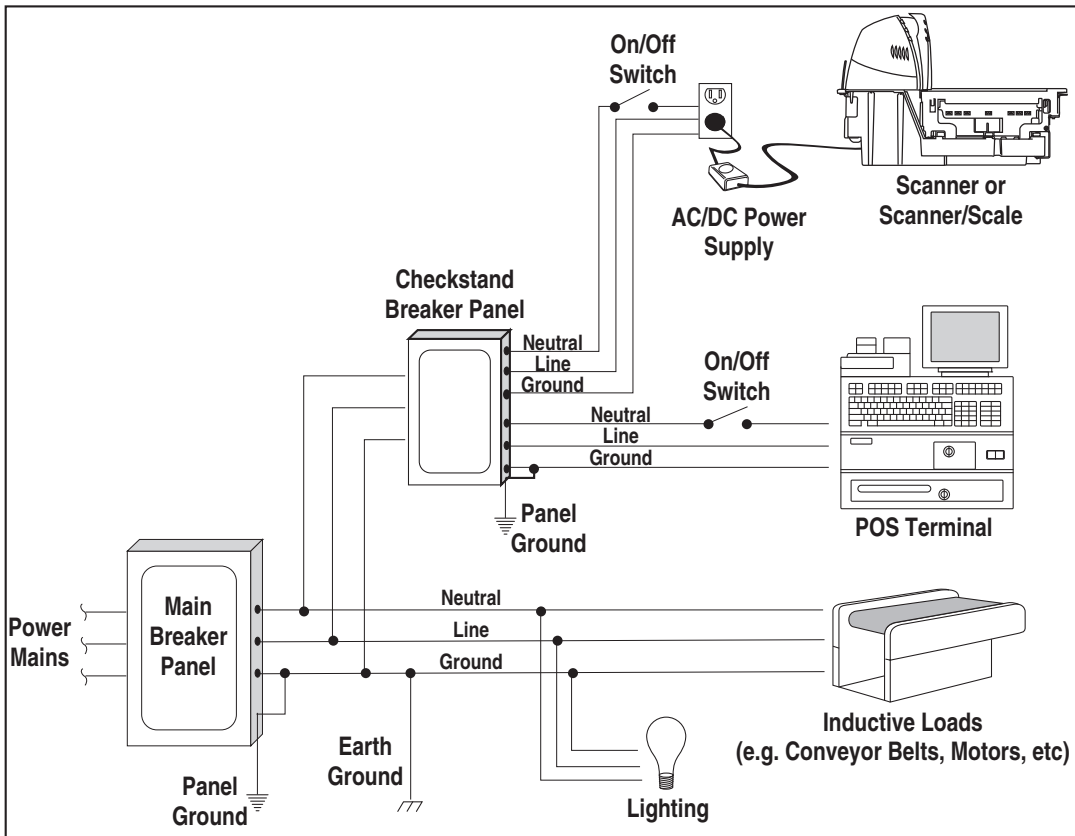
On/Off Switch

Scanner or Scanner/Scale

AC/DC Power Supply

Checkstand Breaker Panel

Neutral
Line
Ground

On/Off Switch

Neutral
Line
Ground

Panel Ground

POS Terminal

Power Mains

Main Breaker Panel

Neutral
Line
Ground

Inductive Loads (e.g. Conveyor Belts, Motors, etc)

Earth Ground

Panel Ground

Lighting